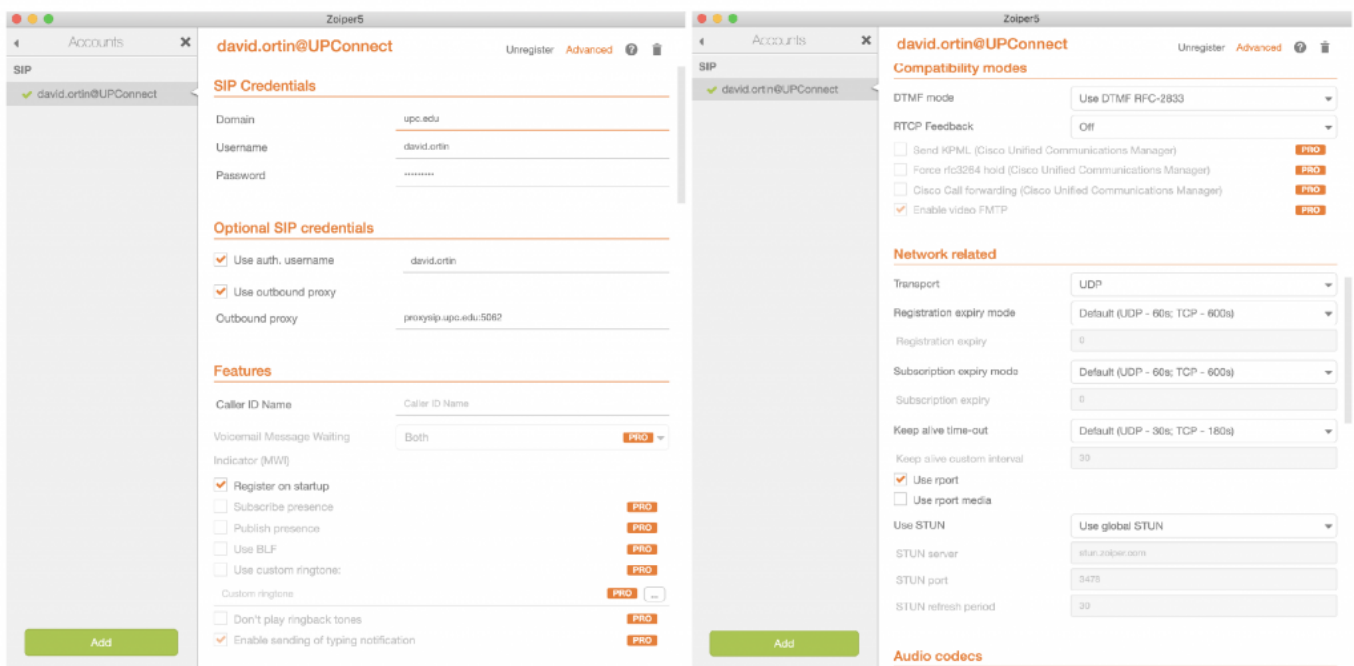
Zoiper5

Accounts

SIP

david.ortin@UPConnect

Add

david.ortin@UPConnect

Unregister Advanced

SIP Credentials

Domain upc.edu

Username david.ortin

Password ••••••••••

Optional SIP credentials

Use auth. username david.ortin

Use outbound proxy

Outbound proxy proxysip.upc.edu:5062

Features

Caller ID Name Caller ID Name

Voicemail Message Waiting Indicator (MWI) Both PRO

Register on startup

Subscribe presence PRO

Publish presence PRO

Use BLF PRO

Use custom ringtone: PRO

Custom ringtone PRO ...

Don't play ringback tones PRO

Enable sending of typing notification PRO

Zoiper5

Accounts

SIP

david.ortin@UPConnect

Add

david.ortin@UPConnect

Unregister Advanced

Compatibility modes

DTMF mode Use DTMF RFC-2833

RTCP Feedback Off

Send KPML (Cisco Unified Communications Manager) PRO

Force rfc3264 hold (Cisco Unified Communications Manager) PRO

Cisco Call forwarding (Cisco Unified Communications Manager) PRO

Enable video FMTP PRO

Network related

Transport UDP

Registration expiry mode Default (UDP - 60s; TCP - 600s)

Registration expiry 0

Subscription expiry mode Default (UDP - 60s; TCP - 600s)

Subscription expiry 0

Keep alive time-out Default (UDP - 30s; TCP - 180s)

Keep alive custom interval 30

Use rport

Use rport media

Use STUN Use global STUN

STUN server stun.zoiper.com

STUN port 3478

STUN refresh period 30

Audio codecs